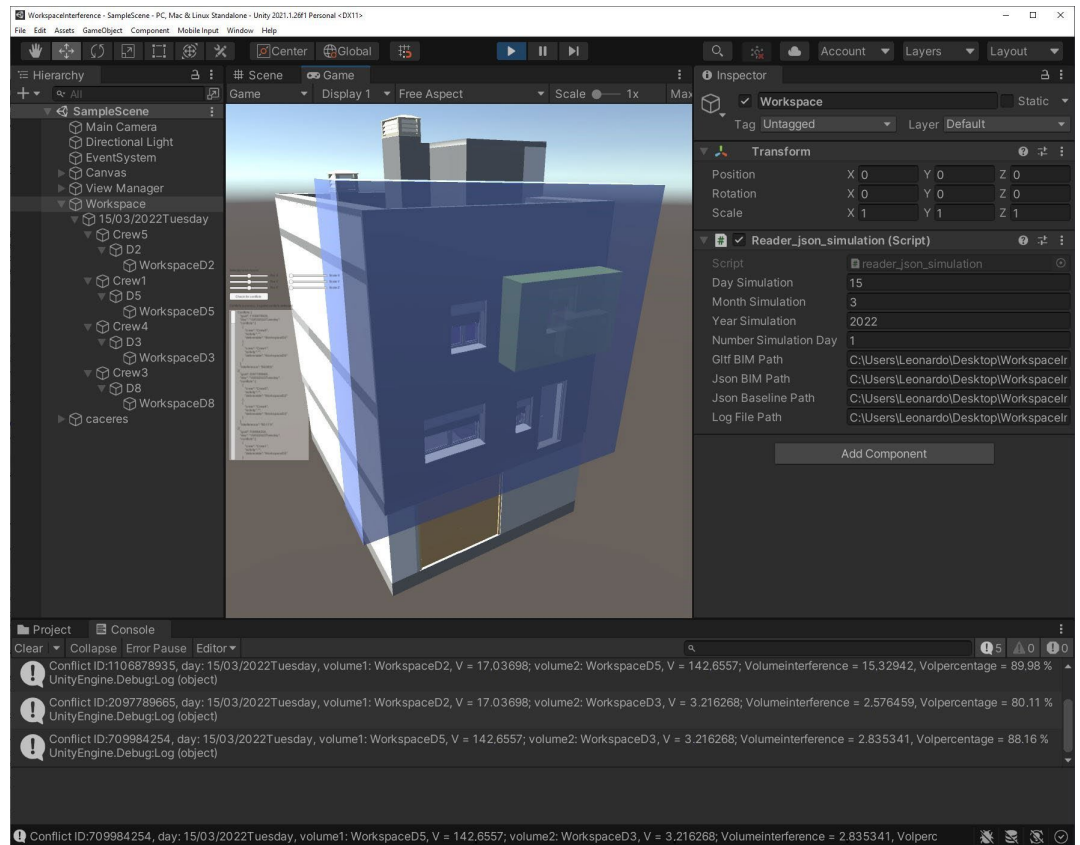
WorkspaceInterference - SampleScene - PC, Mac & Linux Standalone - Unity 2021.1.26f1 Personal <DX11>
File Edit Assets GameObject Component Mobile Input Window Help

Center Global

Account Layers Layout

Hierarchy
All
SampleScene
Main Camera
Directional Light
EventSystem
Canvas
View Manager
Workspace
15/03/2022Tuesday
Crew5
D2
WorkspaceD2
Crew1
D5
WorkspaceD5
Crew4
D3
WorkspaceD3
Crew3
D8
WorkspaceD8
caceres

Scene Game
Game Display 1 Free Aspect Scale 1x Max

Inspector
Workspace Static
Tag Untagged Layer Default
Transform
Position X 0 Y 0 Z 0
Rotation X 0 Y 0 Z 0
Scale X 1 Y 1 Z 1
Reader_json_simulation (Script)
Script reader_json_simulation
Day Simulation 15
Month Simulation 3
Year Simulation 2022
Number Simulation Day 1
Gltf BIM Path C:\Users\Leonardo\Desktop\WorkspaceIr
Json BIM Path C:\Users\Leonardo\Desktop\WorkspaceIr
Json Baseline Path C:\Users\Leonardo\Desktop\WorkspaceIr
Log File Path C:\Users\Leonardo\Desktop\WorkspaceIr
Add Component

Project Console
Clear Collapse Error Pause Editor
5 0 0
Conflict ID:1106878935, day: 15/03/2022Tuesday, volume1: WorkspaceD2, V = 17.03698; volume2: WorkspaceD5, V = 142.6557; Volumeinterference = 15,32942, Volpercentage = 89.98 %
UnityEngine.Debug:Log (object)
Conflict ID:2097789665, day: 15/03/2022Tuesday, volume1: WorkspaceD2, V = 17.03698; volume2: WorkspaceD3, V = 3.216268; Volumeinterference = 2.576459, Volpercentage = 80.11 %
UnityEngine.Debug:Log (object)
Conflict ID:709984254, day: 15/03/2022Tuesday, volume1: WorkspaceD5, V = 142.6557; volume2: WorkspaceD3, V = 3.216268; Volumeinterference = 2.835341, Volpercentage = 88.16 %
UnityEngine.Debug:Log (object)

Conflict ID:709984254, day: 15/03/2022Tuesday, volume1: WorkspaceD5, V = 142.6557; volume2: WorkspaceD3, V = 3.216268; Volumeinterference = 2.835341, Volperc